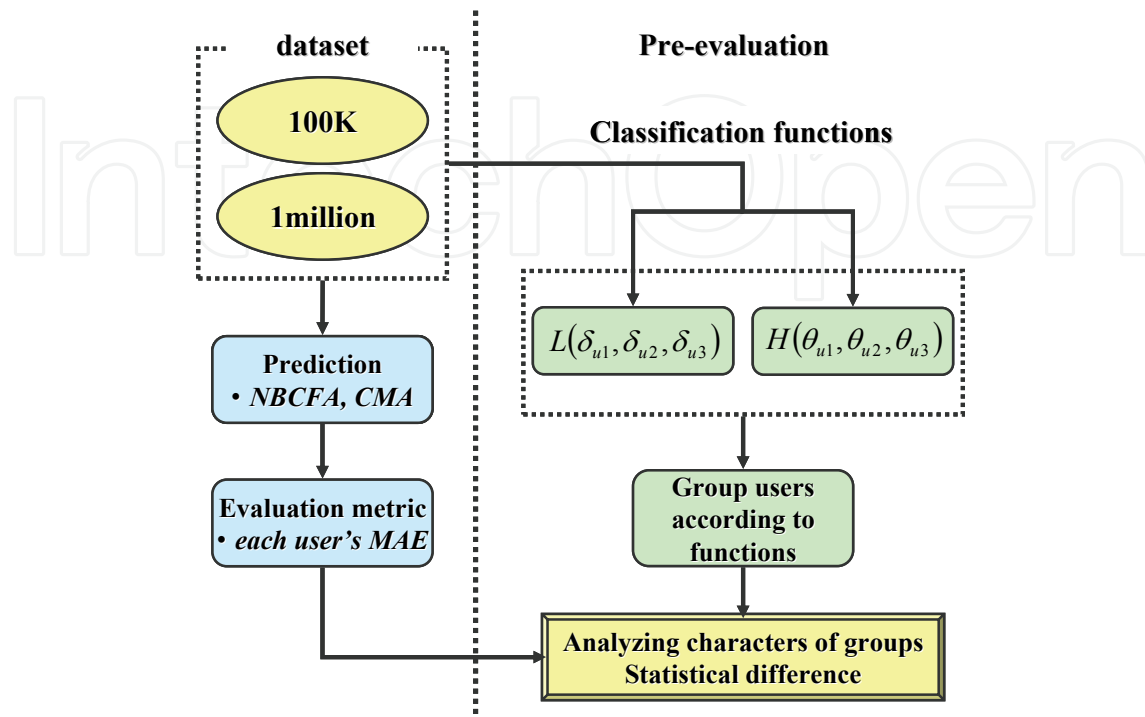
dataset

100K

1million

Pre-evaluation

Classification functions

$L(\delta_{u1}, \delta_{u2}, \delta_{u3})$

$H(\theta_{u1}, \theta_{u2}, \theta_{u3})$

Prediction
• NBCFA, CMA

Evaluation metric
• each user's MAE

Group users according to functions

Analyzing characters of groups
Statistical difference

IntechOpen